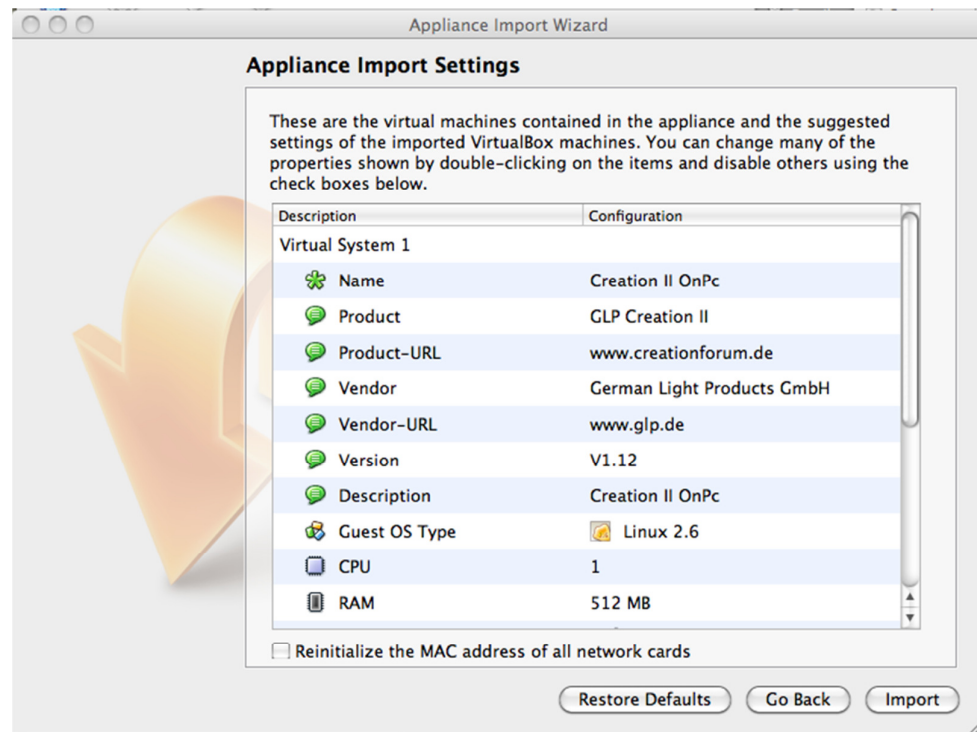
Appliance Import Wizard

Appliance Import Settings

These are the virtual machines contained in the appliance and the suggested settings of the imported VirtualBox machines. You can change many of the properties shown by double-clicking on the items and disable others using the check boxes below.

| Description | Configuration |
|---|---|
| Virtual System 1 | |
| Name | Creation II OnPc |
| Product | GLP Creation II |
| Product-URL | www.creationforum.de |
| Vendor | German Light Products GmbH |
| Vendor-URL | www.glp.de |
| Version | V1.12 |
| Description | Creation II OnPc |
| Guest OS Type | Linux 2.6 |
| CPU | 1 |
| RAM | 512 MB |

Reinitialize the MAC address of all network cards

Restore Defaults  Go Back  Import